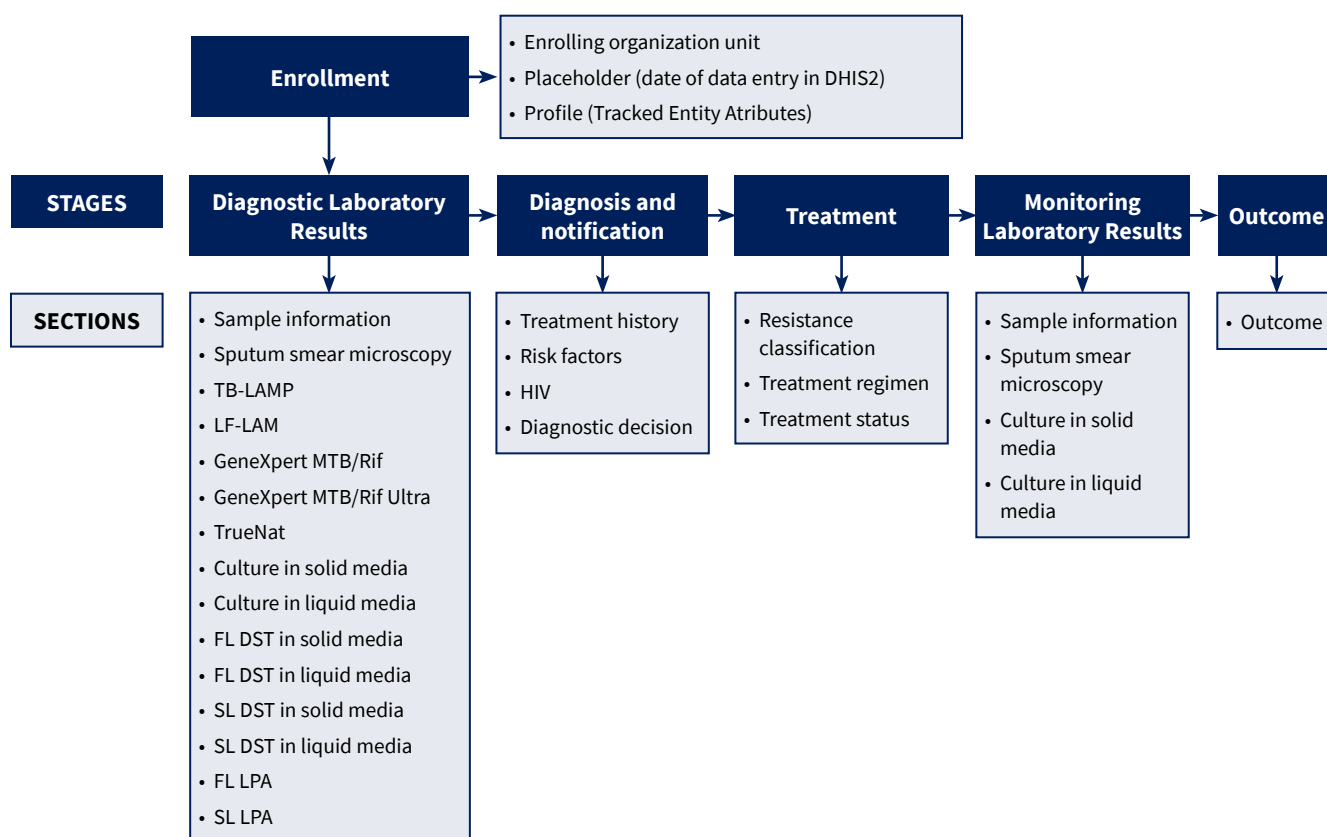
Enrollment

• Enrolling organization unit
• Placeholder (date of data entry in DHIS2)
• Profile (Tracked Entity Atributes)

STAGES

Diagnostic Laboratory Results

Diagnosis and notification

Treatment

Monitoring Laboratory Results

Outcome

SECTIONS

• Sample information
• Sputum smear microscopy
• TB-LAMP
• LF-LAM
• GeneXpert MTB/Rif
• GeneXpert MTB/Rif Ultra
• TrueNat
• Culture in solid media
• Culture in liquid media
• FL DST in solid media
• FL DST in liquid media
• SL DST in solid media
• SL DST in liquid media
• FL LPA
• SL LPA

• Treatment history
• Risk factors
• HIV
• Diagnostic decision

• Resistance classification
• Treatment regimen
• Treatment status

• Sample information
• Sputum smear microscopy
• Culture in solid media
• Culture in liquid media

• Outcome